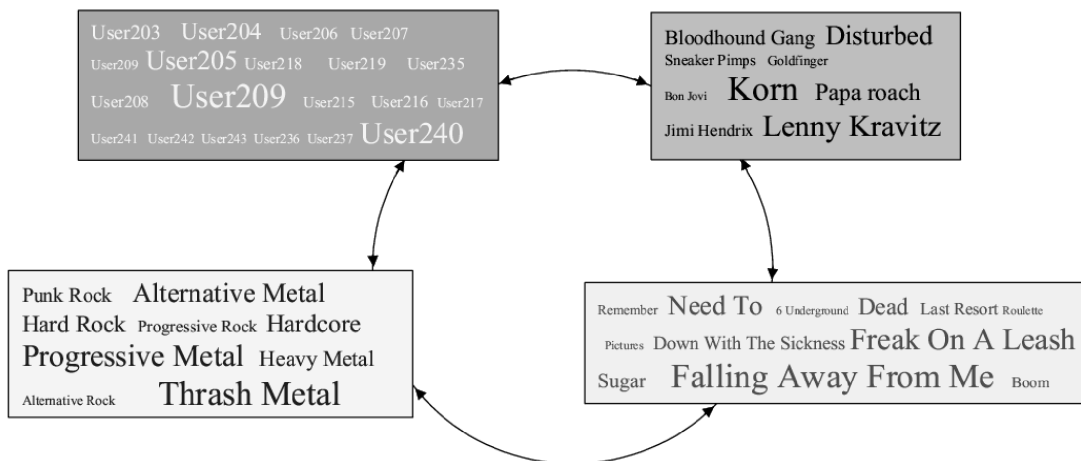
User203 User204 User206 User207
User209 User205 User218 User219 User235
User208 User209 User215 User216 User217
User241 User242 User243 User236 User237 User240

Bloodhound Gang Disturbed
Sneaker Pimps Goldfinger
Bon Jovi Korn Papa roach
Jimi Hendrix Lenny Kravitz

Punk Rock Alternative Metal
Hard Rock Progressive Rock Hardcore
Progressive Metal Heavy Metal
Alternative Rock Thrash Metal

Remember Need To 6 Underground Dead Last Resort Roulette
Pictures Down With The Sickness Freak On A Leash
Sugar Falling Away From Me Boom